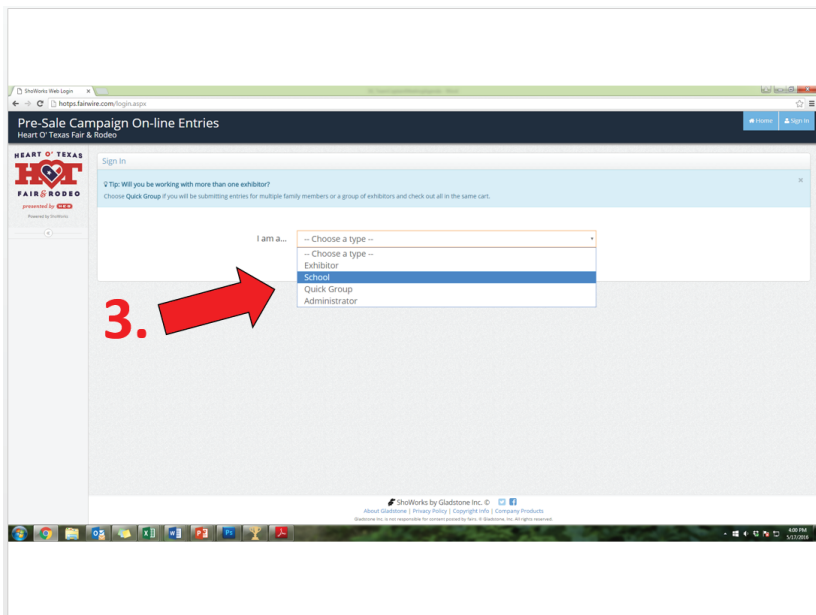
ShoWorks Web Login

https.fairwire.com/login.aspx

Pre-Sale Campaign On-line Entries
Heart O' Texas Fair & Rodeo

Home  Sign In

HEART O' TEXAS
HOT
FAIR & RODEO
presented by
Powered by ShoWorks

Sign In

Tip: Will you be working with more than one exhibitor?
Choose Quick Group if you will be submitting entries for multiple family members or a group of exhibitors and check out all in the same cart.

×

I am a... -- Choose a type --

-- Choose a type --
Exhibitor
School
Quick Group
Administrator

3.

ShoWorks by Gladstone Inc. ©
About Gladstone | Privacy Policy | Copyright Info | Company Products
Gladstone Inc. is not responsible for content posted by fairs. © Gladstone, Inc. All rights reserved.

4:00 PM
5/17/2016